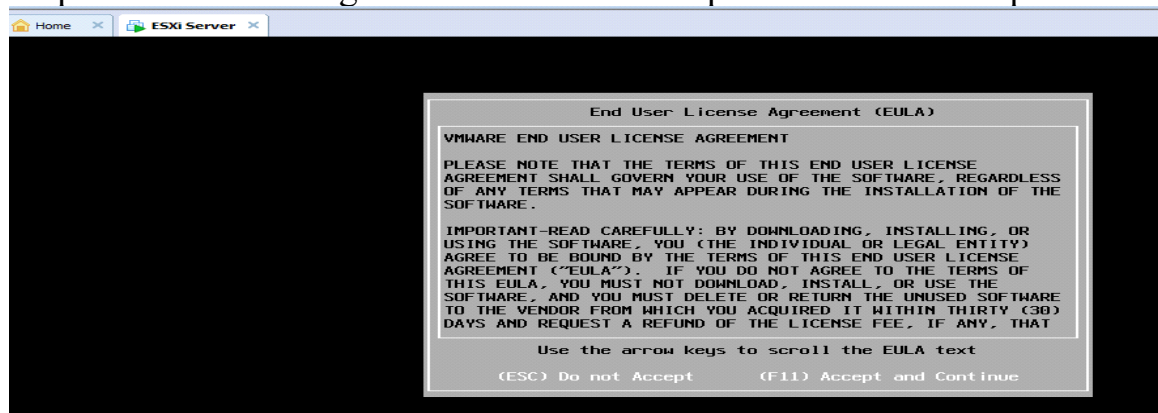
Home ESXi Server

End User License Agreement (EULA)

VMWARE END USER LICENSE AGREEMENT

PLEASE NOTE THAT THE TERMS OF THIS END USER LICENSE AGREEMENT SHALL GOVERN YOUR USE OF THE SOFTWARE, REGARDLESS OF ANY TERMS THAT MAY APPEAR DURING THE INSTALLATION OF THE SOFTWARE.

IMPORTANT-READ CAREFULLY: BY DOWNLOADING, INSTALLING, OR USING THE SOFTWARE, YOU (THE INDIVIDUAL OR LEGAL ENTITY) AGREE TO BE BOUND BY THE TERMS OF THIS END USER LICENSE AGREEMENT ("EULA"). IF YOU DO NOT AGREE TO THE TERMS OF THIS EULA, YOU MUST NOT DOWNLOAD, INSTALL, OR USE THE SOFTWARE, AND YOU MUST DELETE OR RETURN THE UNUSED SOFTWARE TO THE VENDOR FROM WHICH YOU ACQUIRED IT WITHIN THIRTY (30) DAYS AND REQUEST A REFUND OF THE LICENSE FEE, IF ANY, THAT

Use the arrow keys to scroll the EULA text

(ESC) Do not Accept (F11) Accept and Continue